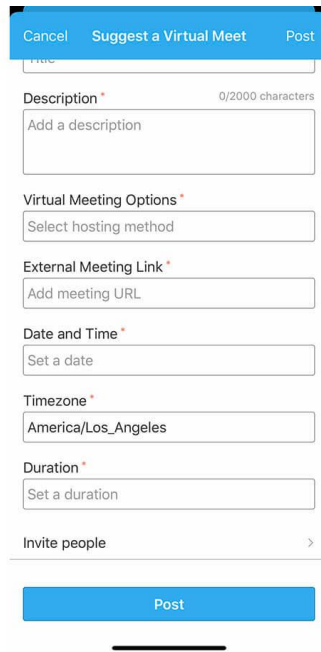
Cancel Suggest a Virtual Meet Post

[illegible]

Description *
0/2000 characters

Add a description

Virtual Meeting Options *

Select hosting method

External Meeting Link *

Add meeting URL

Date and Time *

Set a date

Timezone *

America/Los_Angeles

Duration *

Set a duration

Invite people >

Post